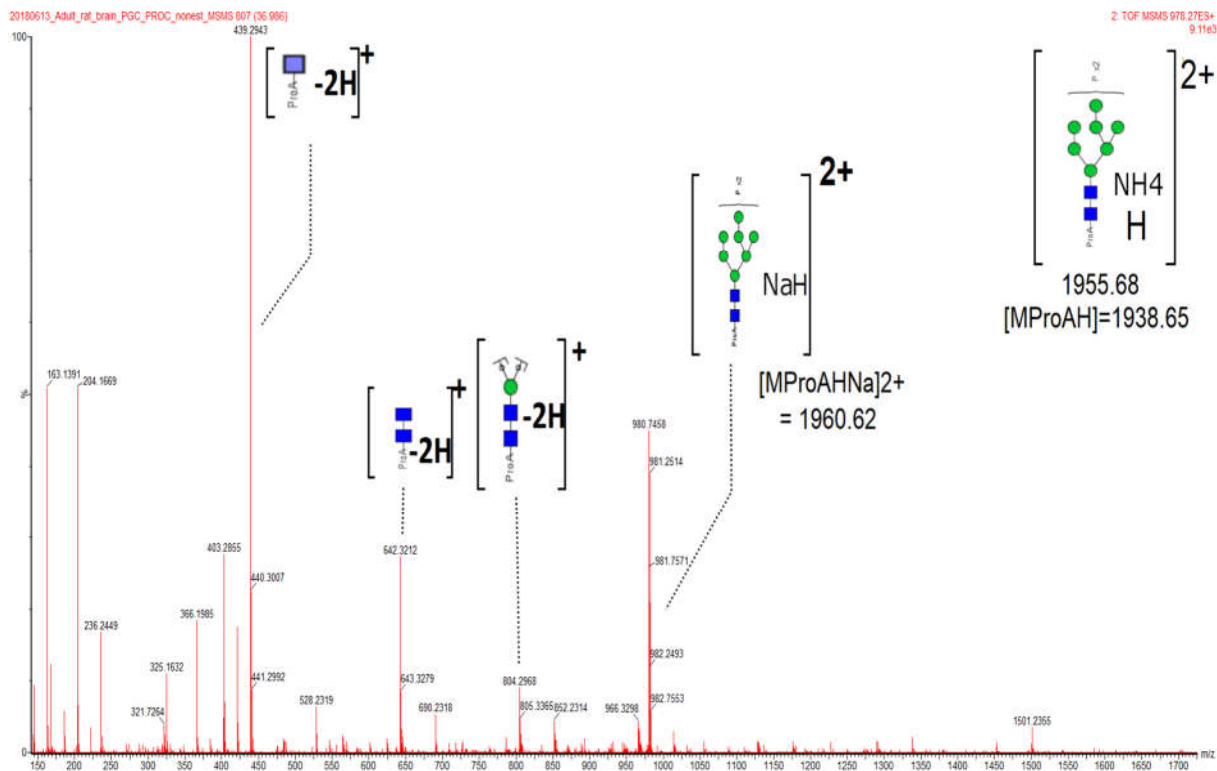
20180613_Adult_rat_brain_PGC_PROC_nonest_MSMS 807 (36.986)

2: TOF MSMS 978.27ES+
9.11e3

100

%

0

439.2943

ProA -2H +

2+

NH4
H

1955.68
[MProAH]=1938.65

2+

NaH

[MProAHNa]2+
= 1960.62

ProA -2H +

ProA -2H +

163.1391

204.1669

236.2449

325.1632

321.7264

366.1985

403.2855

440.3007

441.2992

528.2319

642.3212

643.3279

690.2318

804.2968

805.3365

852.2314

966.3298

980.7458

981.2514

981.7571

982.2493

982.7553

1501.2365

150 200 250 300 350 400 450 500 550 600 650 700 750 800 850 900 950 1000 1050 1100 1150 1200 1250 1300 1350 1400 1450 1500 1550 1600 1650 1700 m/z